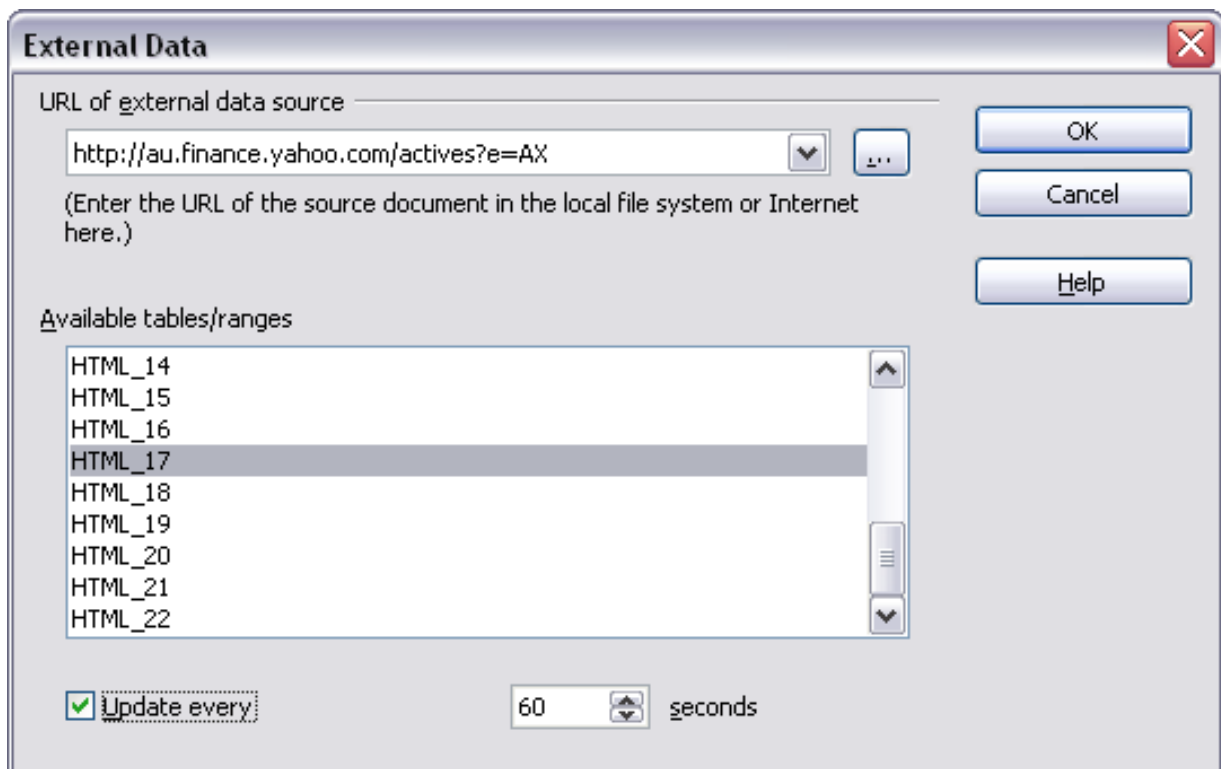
External Data

URL of external data source

http://au.finance.yahoo.com/actives?e=AX

...

(Enter the URL of the source document in the local file system or Internet here.)

Available tables/ranges

HTML_14
HTML_15
HTML_16
HTML_17
HTML_18
HTML_19
HTML_20
HTML_21
HTML_22

Update every

60

seconds

OK

Cancel

Help